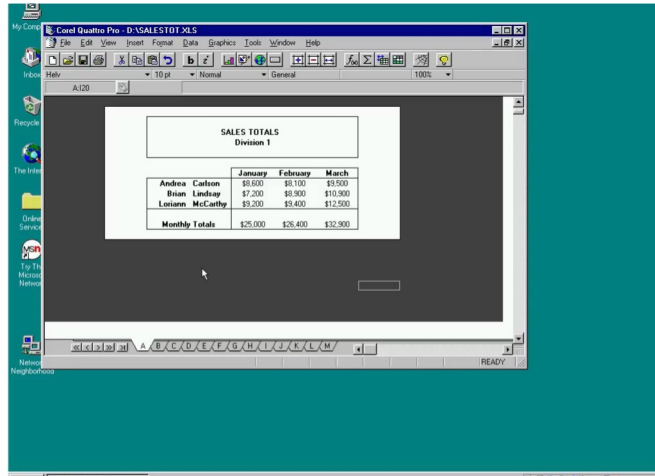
My Comp

Inbox

Recycle

The Inter

Online Service

Try The Microsoft Network

Network Neighborhood

Corel Quattro Pro - D:\SALESTOT.XLS

File Edit View Insert Format Data Graphics Tools Window Help

Helv ▾ 10 pt ▾ Normal ▾ General 100% ▾

A:I20

SALES TOTALS
Division 1

| | | January | February | March |
|---|---|---|---|---|
| Andrea | Carlson | \$8,600 | \$8,100 | \$9,500 |
| Brian | Lindsay | \$7,200 | \$8,900 | \$10,900 |
| Loriann | McCarthy | \$9,200 | \$9,400 | \$12,500 |
| | | | | |
| Monthly Totals | | \$25,000 | \$26,400 | \$32,900 |

A B C D E F G H I J K L M

READY